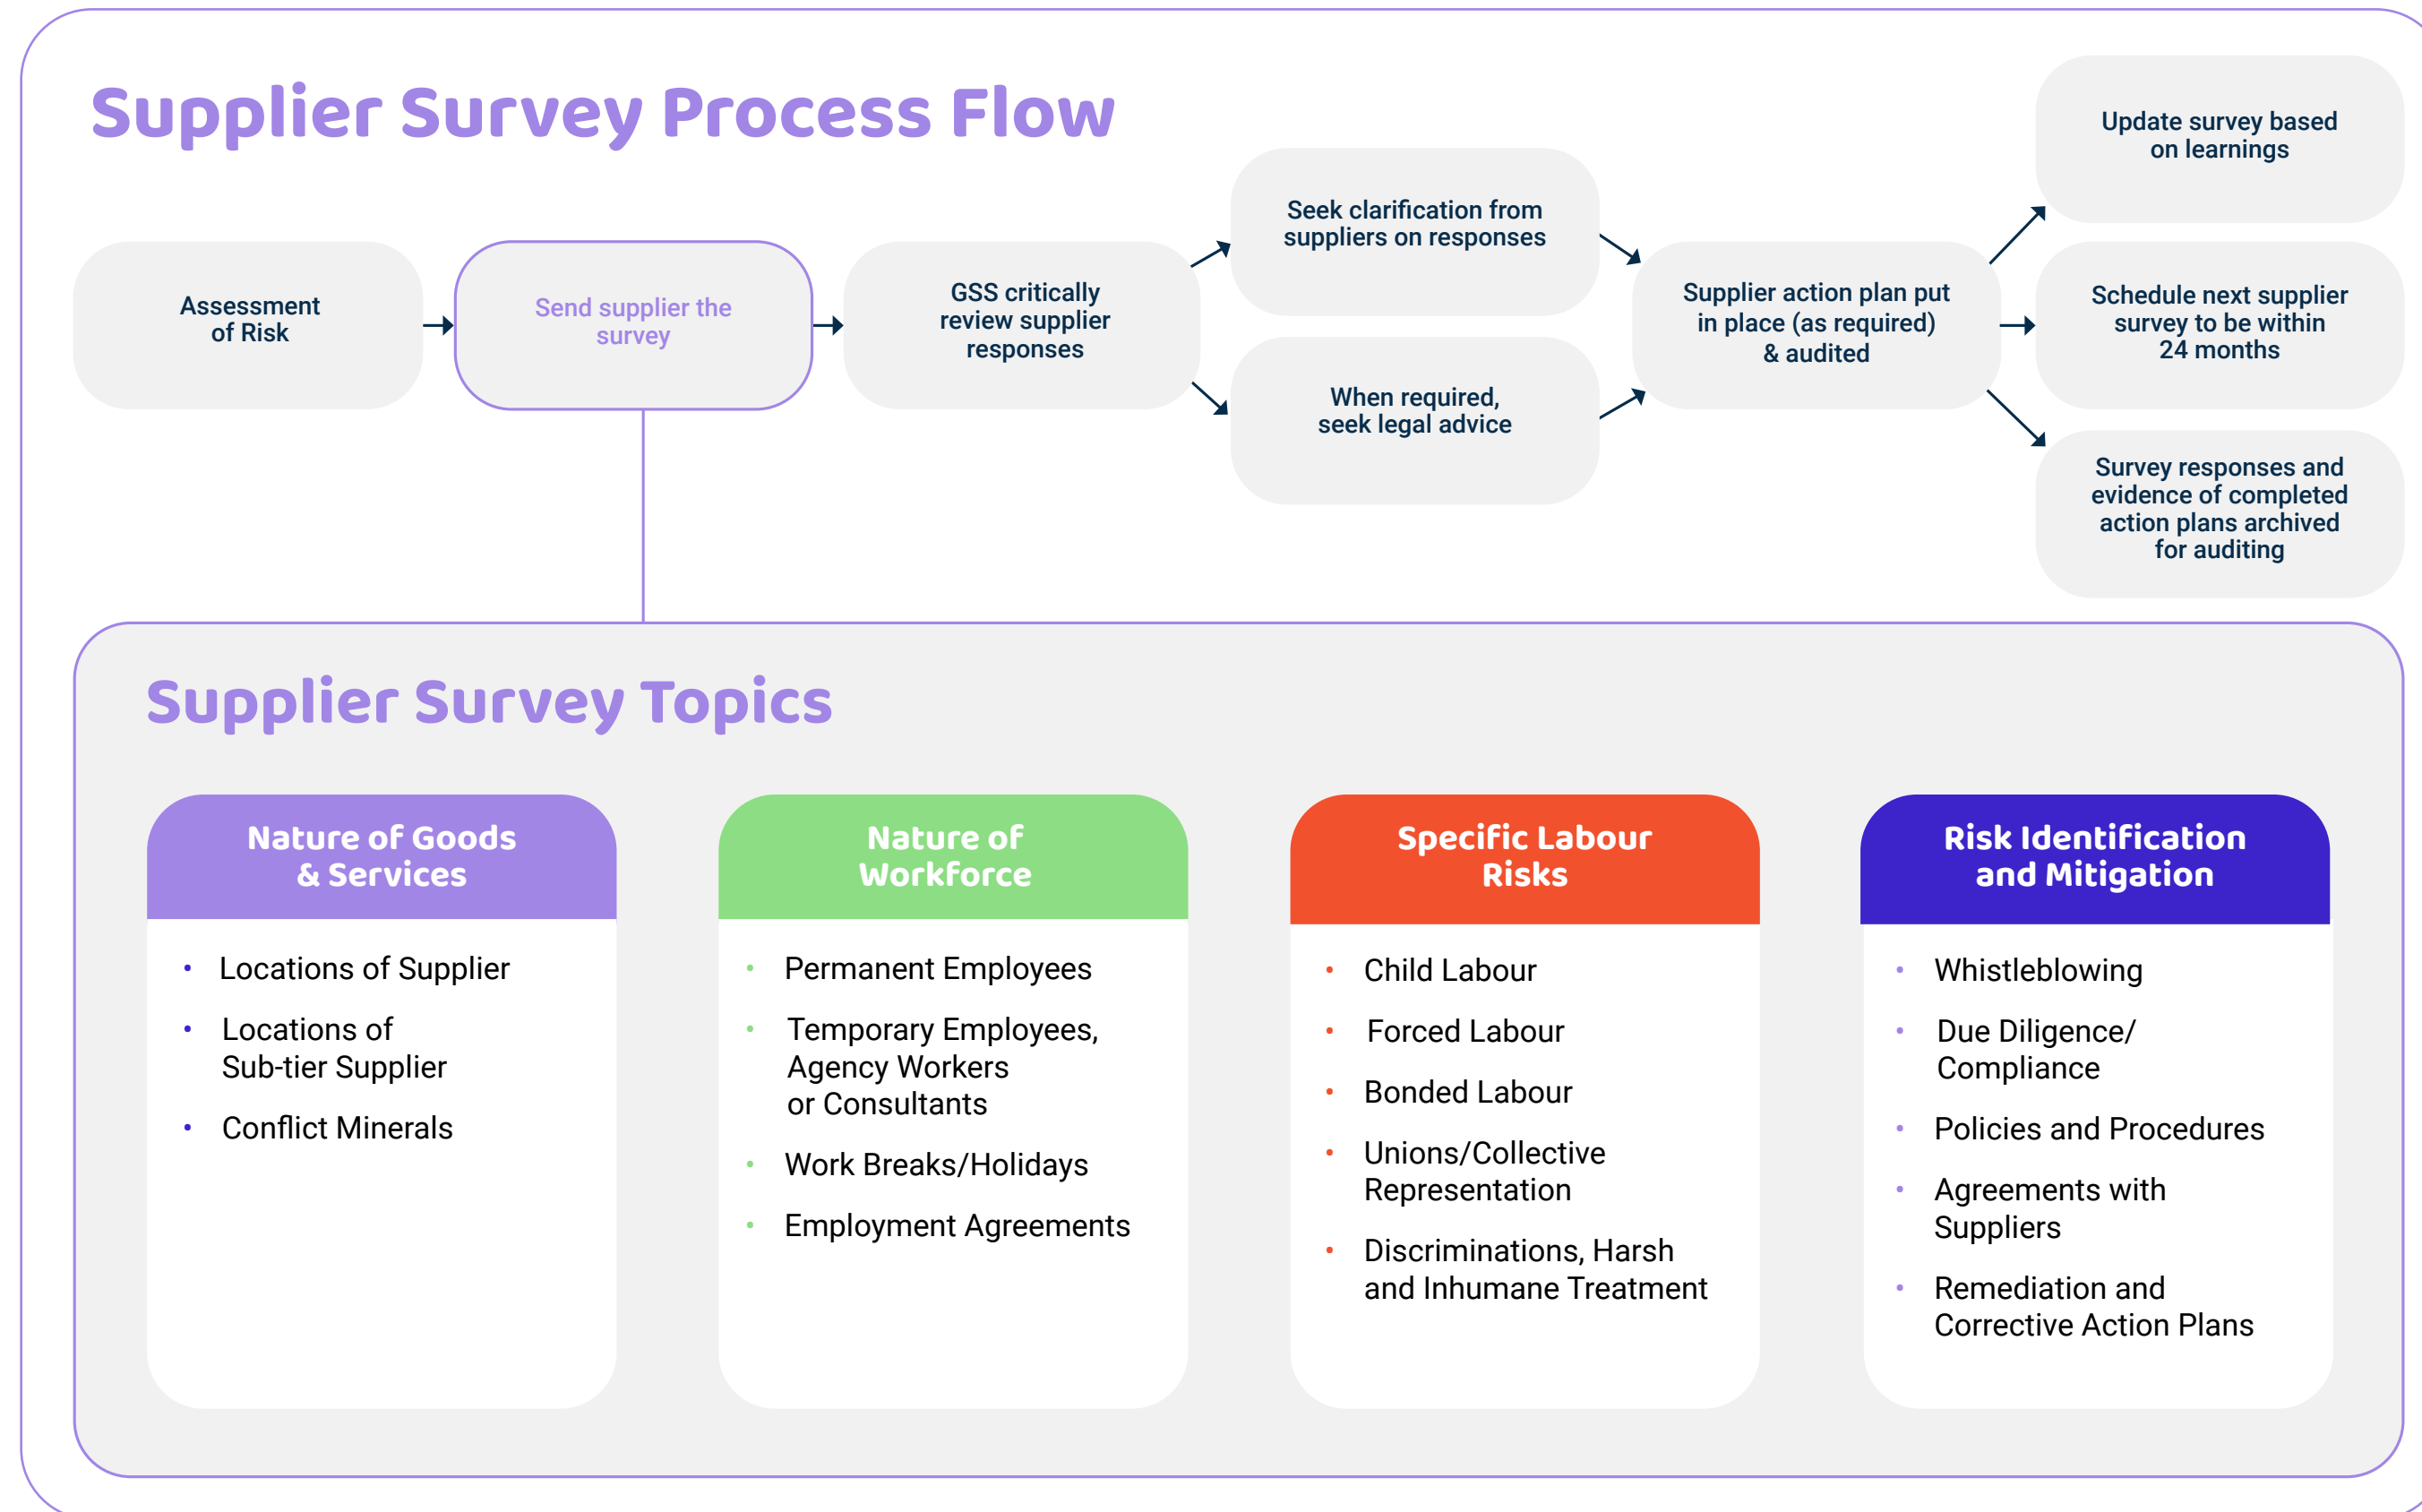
Supplier Survey Process Flow

Assessment of Risk

Send supplier the survey

GSS critically review supplier responses

Seek clarification from suppliers on responses

When required, seek legal advice

Supplier action plan put in place (as required) & audited

Update survey based on learnings

Schedule next supplier survey to be within 24 months

Survey responses and evidence of completed action plans archived for auditing

Supplier Survey Topics

Nature of Goods & Services

- Locations of Supplier
- Locations of Sub-tier Supplier
- Conflict Minerals

Nature of Workforce

- Permanent Employees
- Temporary Employees, Agency Workers or Consultants
- Work Breaks/Holidays
- Employment Agreements

Specific Labour Risks

- Child Labour
- Forced Labour
- Bonded Labour
- Unions/Collective Representation
- Discriminations, Harsh and Inhumane Treatment

Risk Identification and Mitigation

- Whistleblowing
- Due Diligence/ Compliance
- Policies and Procedures
- Agreements with Suppliers
- Remediation and Corrective Action Plans